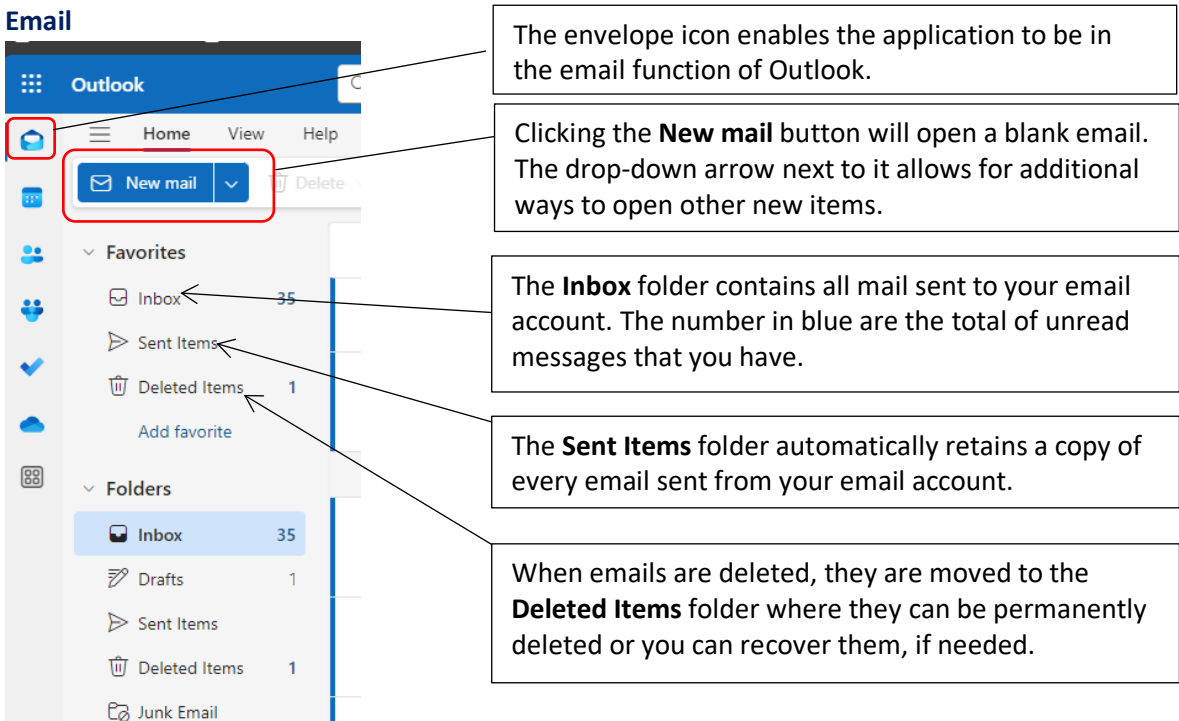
**Email**

Outlook

Home View Help

New mail

Delete

Favorites

Inbox 35

Sent Items

Deleted Items 1

Add favorite

Folders

Inbox 35

Drafts 1

Sent Items

Deleted Items 1

Junk Email

The envelope icon enables the application to be in the email function of Outlook.

Clicking the **New mail** button will open a blank email. The drop-down arrow next to it allows for additional ways to open other new items.

The **Inbox** folder contains all mail sent to your email account. The number in blue are the total of unread messages that you have.

The **Sent Items** folder automatically retains a copy of every email sent from your email account.

When emails are deleted, they are moved to the **Deleted Items** folder where they can be permanently deleted or you can recover them, if needed.